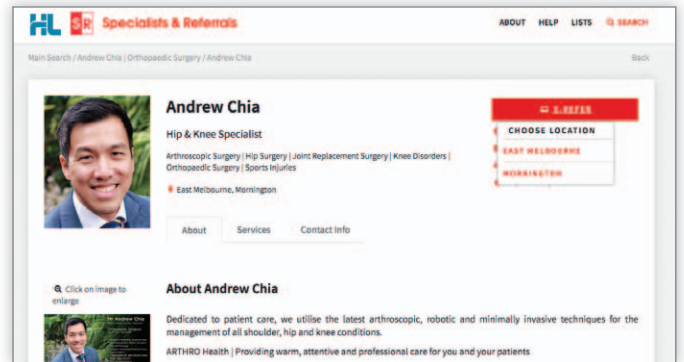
HL SR Specialists & Referrals

ABOUT HELP LISTS SEARCH

Main Search / Andrew Chia | Orthopaedic Surgery / Andrew Chia

Back

Andrew Chia

Hip & Knee Specialist

Arthroscopic Surgery | Hip Surgery | Joint Replacement Surgery | Knee Disorders | Orthopaedic Surgery | Sports Injuries

East Melbourne, Mornington

E-REFER

CHOOSE LOCATION

EAST MELBOURNE

MORNINGTON

About Services Contact Info

Click on image to enlarge

About Andrew Chia

Dedicated to patient care, we utilise the latest arthroscopic, robotic and minimally invasive techniques for the management of all shoulder, hip and knee conditions.

ARTHRO Health | Providing warm, attentive and professional care for you and your patients